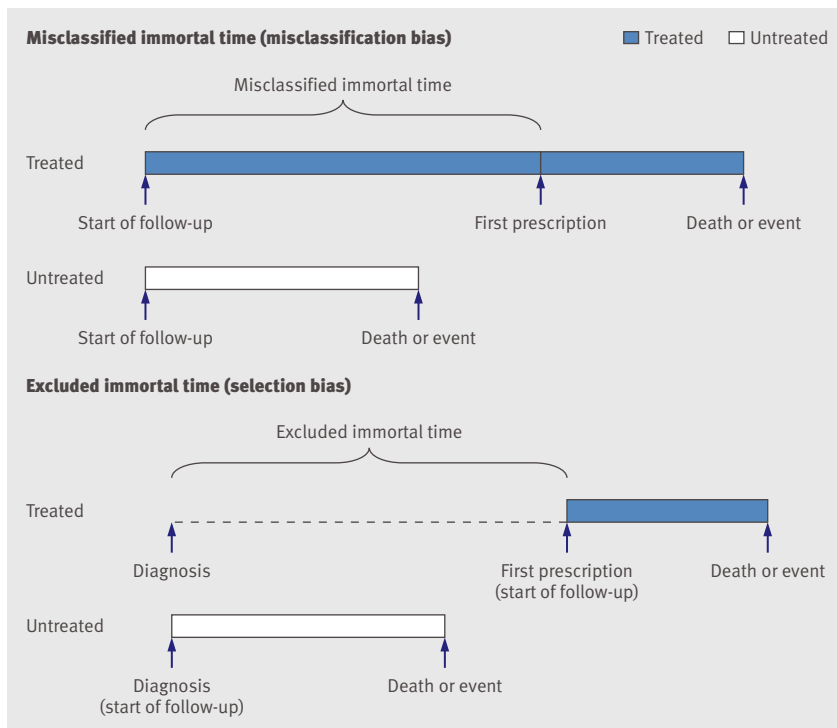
Misclassified immortal time (misclassification bias)

Treated Untreated

Misclassified immortal time

Treated

Start of follow-up

First prescription

Death or event

Untreated

Start of follow-up

Death or event

Excluded immortal time (selection bias)

Excluded immortal time

Treated

Diagnosis

First prescription (start of follow-up)

Death or event

Untreated

Diagnosis (start of follow-up)

Death or event